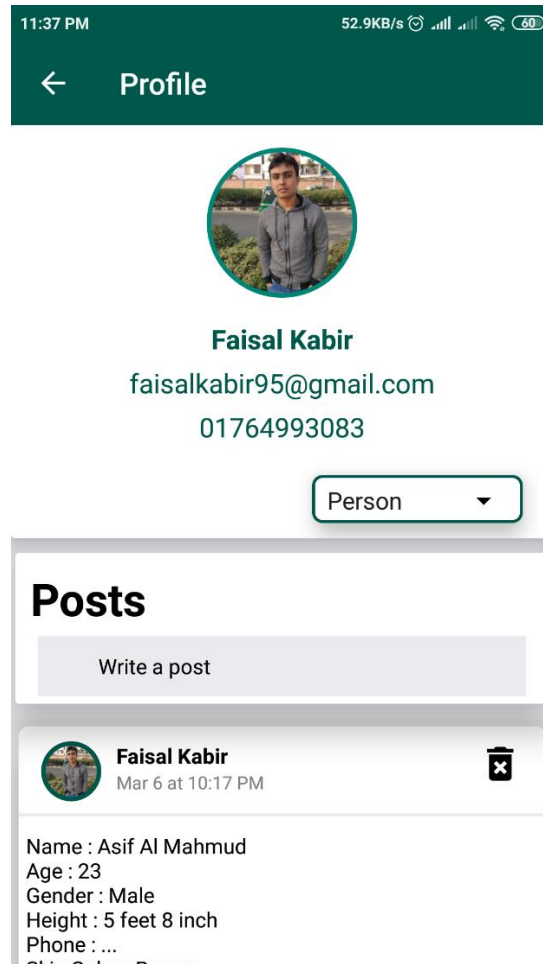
11:37 PM
52.9KB/s 60

Profile

Faisal Kabir
faisalkabir95@gmail.com
01764993083

Person

Posts

Write a post

Faisal Kabir
Mar 6 at 10:17 PM

Name : Asif Al Mahmud
Age : 23
Gender : Male
Height : 5 feet 8 inch
Phone : ...
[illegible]